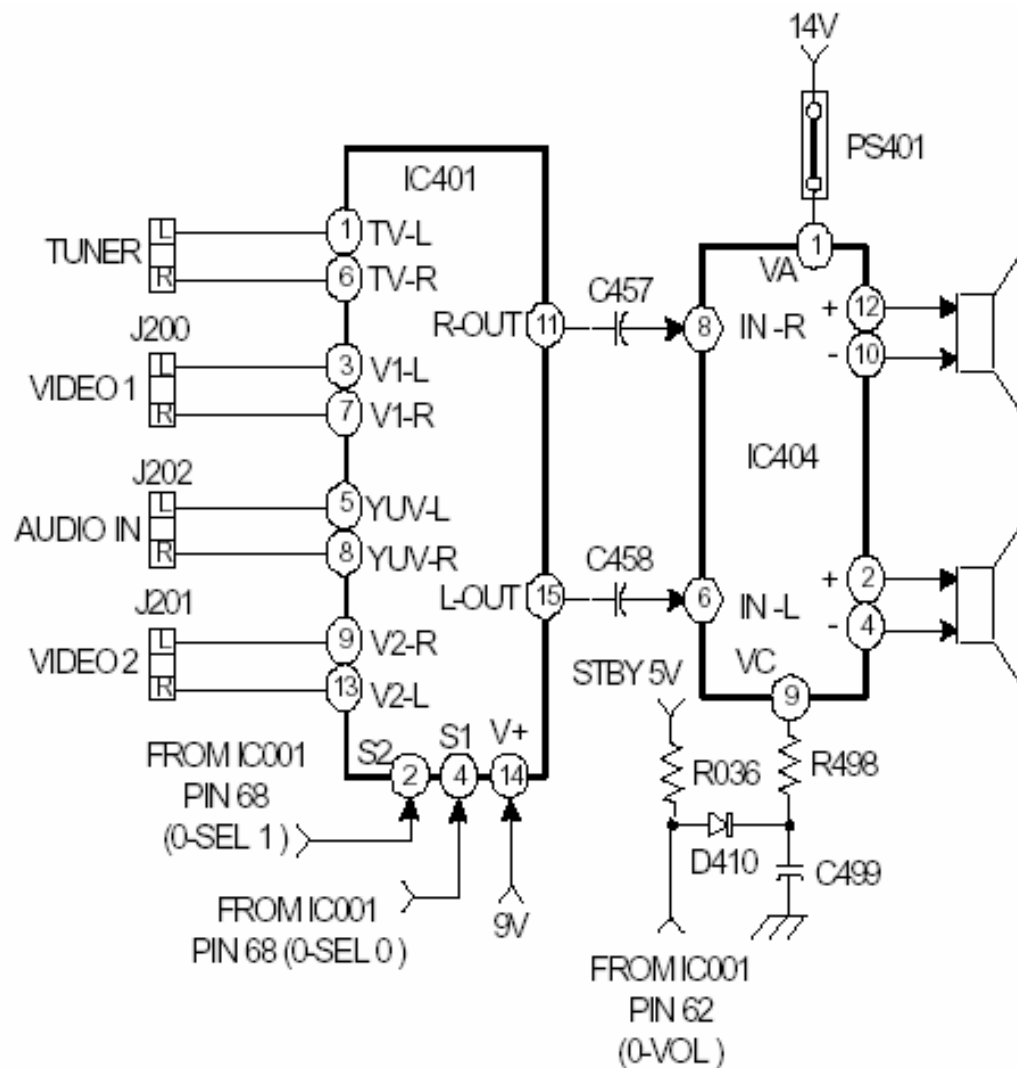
14V

PS401

IC401

TUNER
L
R
1 TV-L
6 TV-R

J200
VIDEO 1
L
R
3 V1-L
7 V1-R

J202
AUDIO IN
L
R
5 YUV-L
8 YUV-R

J201
VIDEO 2
L
R
9 V2-R
13 V2-L

R-OUT 11
C457
L-OUT 15
C458

VA 1
8 IN -R
+ 12
- 10
IC404
6 IN -L
+ 2
- 4
VC 9

S2 2
S1 4
V+ 14

FROM IC001
PIN 68
(0-SEL 1)

FROM IC001
PIN 68 (0-SEL 0)

9V

STBY 5V
R036
R498
D410
C499

FROM IC001
PIN 62
(0-VOL)